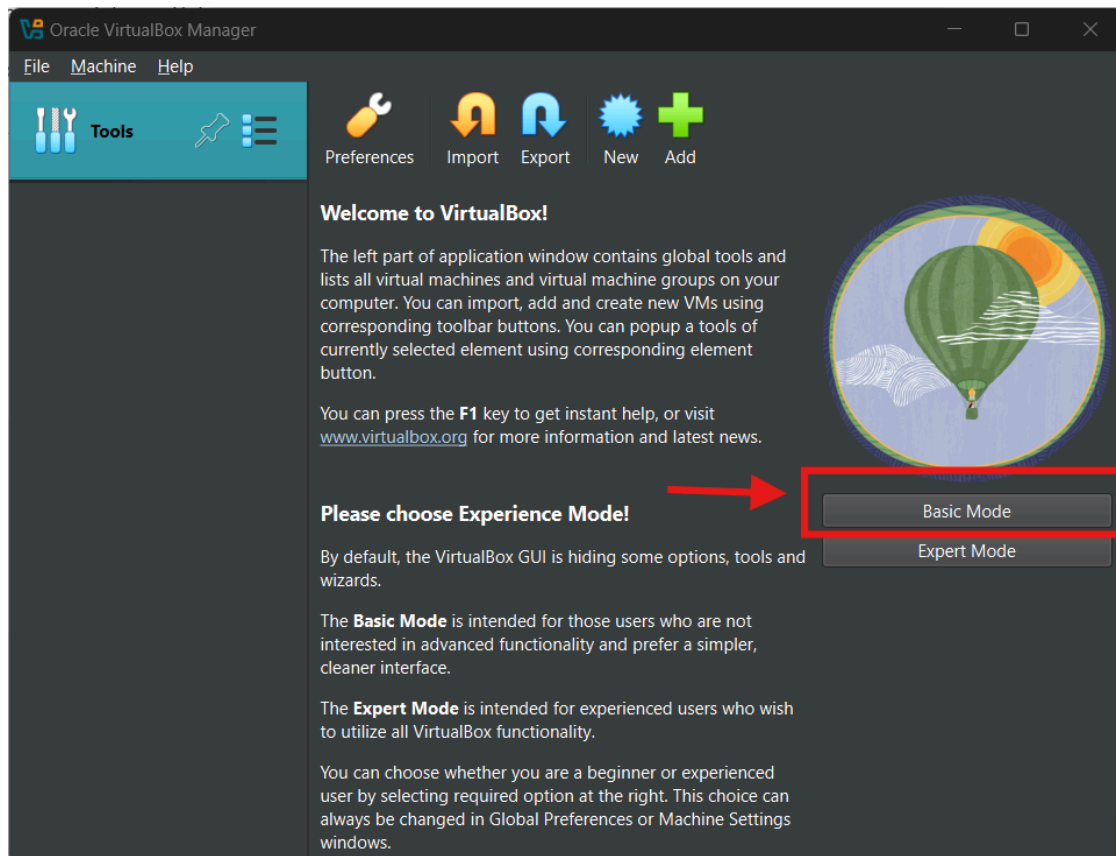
Oracle VirtualBox Manager

File Machine Help

Tools

Preferences Import Export New Add

Welcome to VirtualBox!

The left part of application window contains global tools and lists all virtual machines and virtual machine groups on your computer. You can import, add and create new VMs using corresponding toolbar buttons. You can popup a tools of currently selected element using corresponding element button.

You can press the F1 key to get instant help, or visit www.virtualbox.org for more information and latest news.

Please choose Experience Mode!

Basic Mode

Expert Mode

By default, the VirtualBox GUI is hiding some options, tools and wizards.

The Basic Mode is intended for those users who are not interested in advanced functionality and prefer a simpler, cleaner interface.

The Expert Mode is intended for experienced users who wish to utilize all VirtualBox functionality.

You can choose whether you are a beginner or experienced user by selecting required option at the right. This choice can always be changed in Global Preferences or Machine Settings windows.